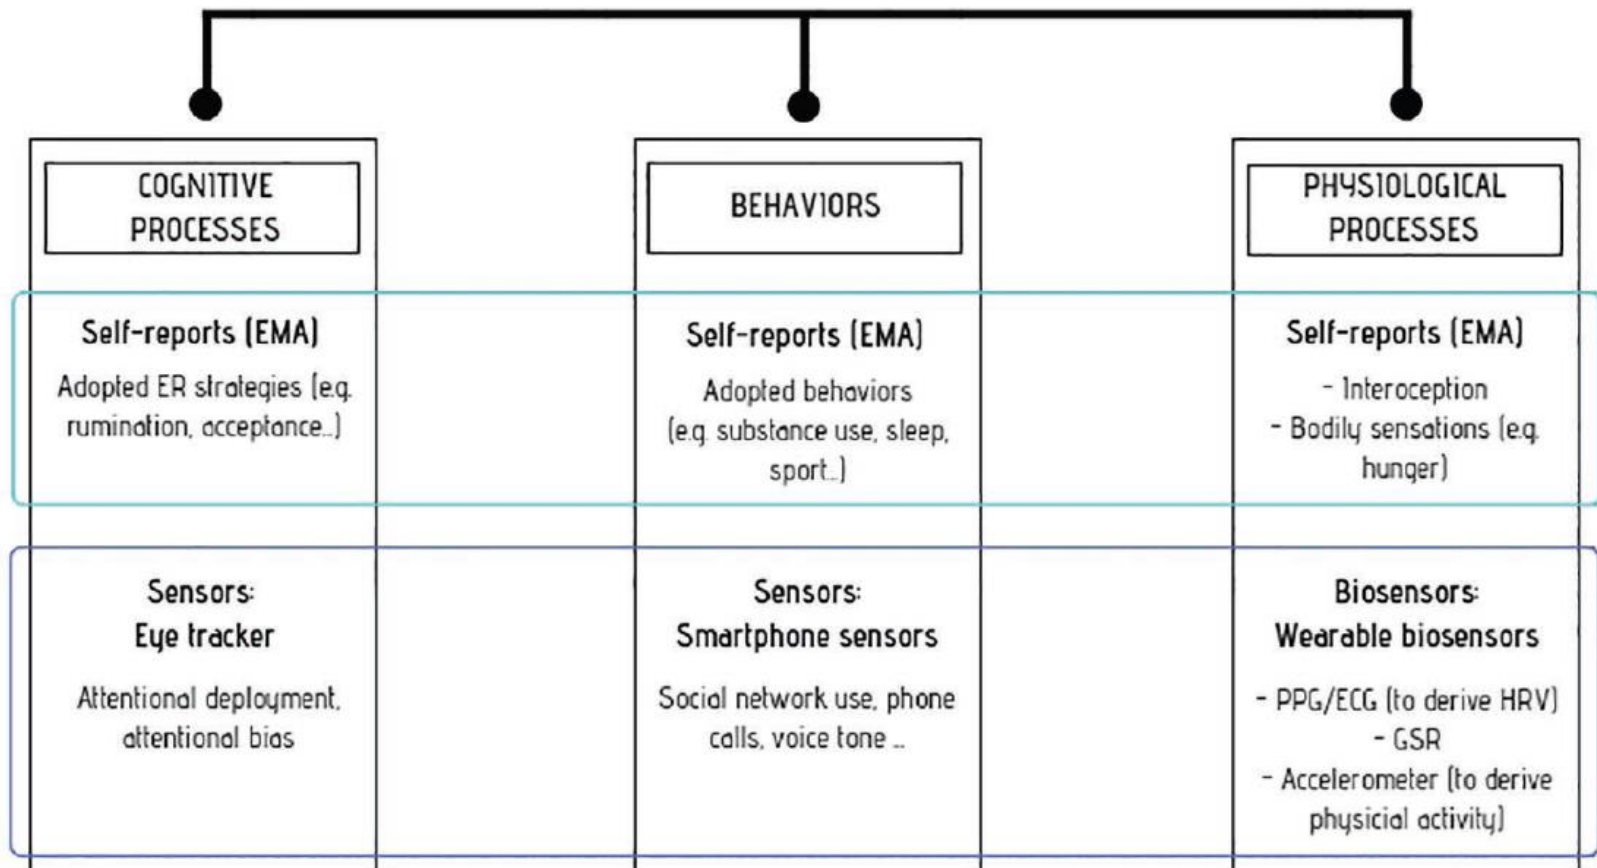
COGNITIVE PROCESSES

Self-reports (EMA)

Adopted ER strategies (e.g. rumination, acceptance...)

Sensors: Eye tracker

Attentional deployment, attentional bias

BEHAVIORS

Self-reports (EMA)

Adopted behaviors (e.g. substance use, sleep, sport...)

Sensors: Smartphone sensors

Social network use, phone calls, voice tone ...

PHYSIOLOGICAL PROCESSES

Self-reports (EMA)

- Interoception
- Bodily sensations (e.g. hunger)

Biosensors: Wearable biosensors

- PPG/ECG (to derive HRV)
- GSR
- Accelerometer (to derive physicial activity)